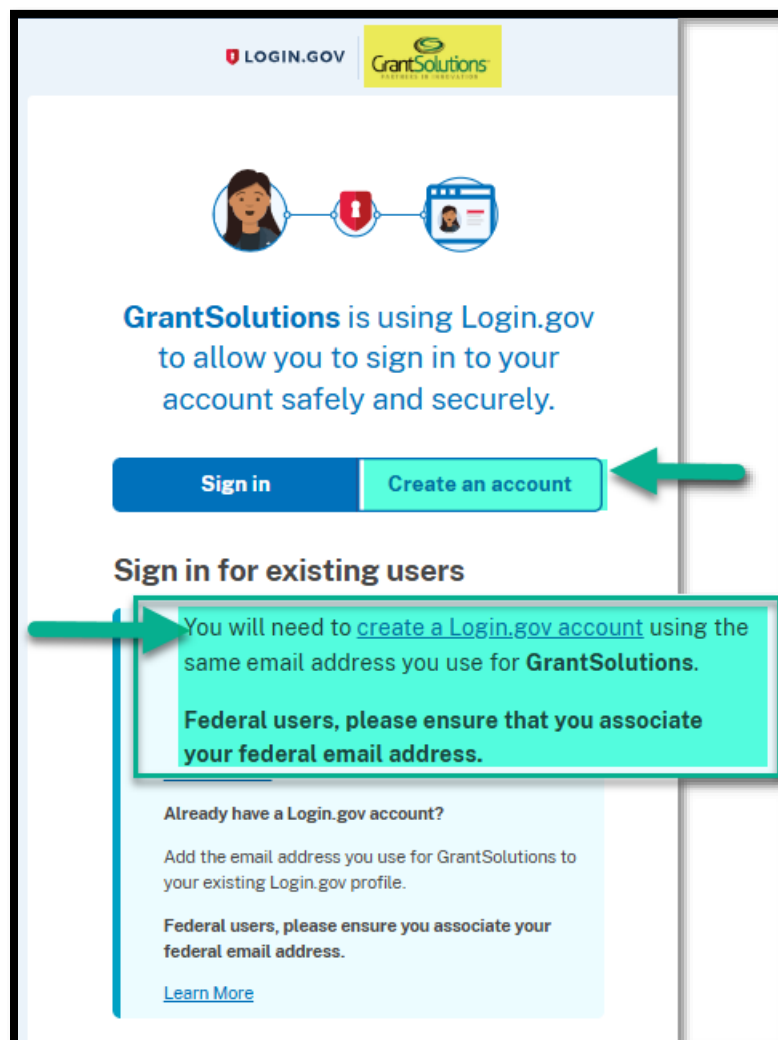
LOGIN.GOV GrantSolutions PARTNERS IN INNOVATION

GrantSolutions is using Login.gov to allow you to sign in to your account safely and securely.

Sign in | Create an account

Sign in for existing users

You will need to create a Login.gov account using the same email address you use for GrantSolutions.

Federal users, please ensure that you associate your federal email address.

Already have a Login.gov account?

Add the email address you use for GrantSolutions to your existing Login.gov profile.

Federal users, please ensure you associate your federal email address.

Learn More